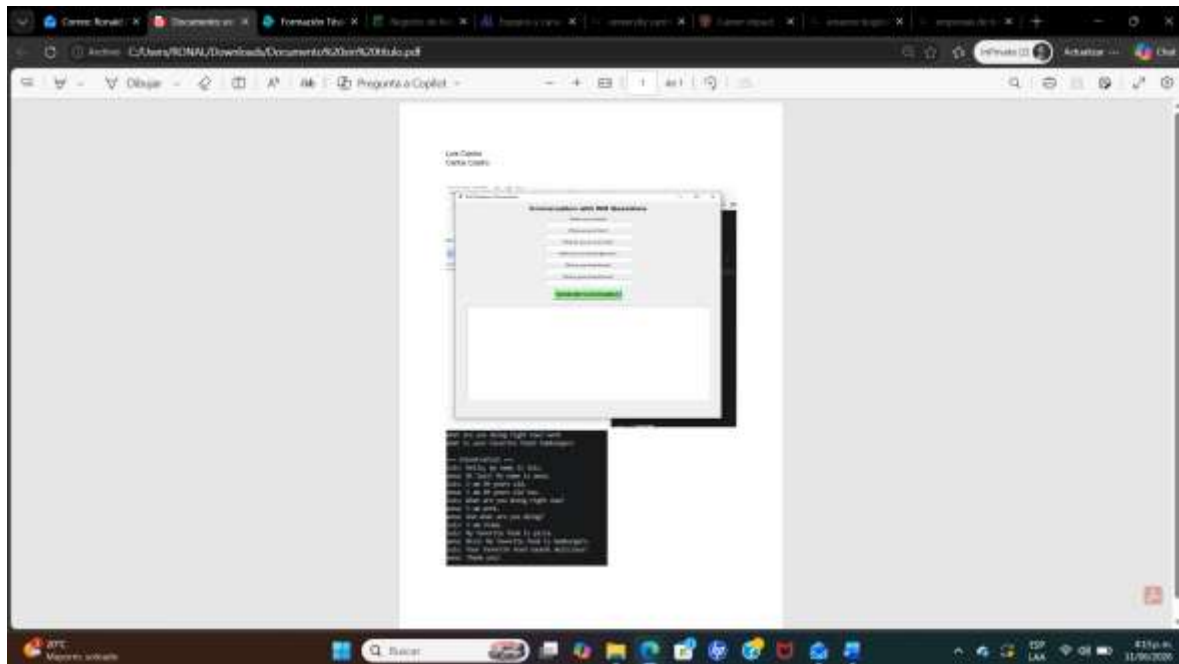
Correo: Ronald | Documento sin | Formación Téc | Registro de Asi | Preguntas y resp | Cuenta impact

C:/Users/RONAL/Downloads/Documento%20sin%20título.pdf

Archivo

Dibujar | Pregunta a Copilot | 1 de 1

InPrivado | Actualizar

Luis Castro
Carlos Castro

Conversation with WH Questions

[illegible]

What are you doing right now? work
What is your favorite food? hamburger

--- Conversation ---
Luis: Hello, my name is Luis.
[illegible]: Hi Luis! My name is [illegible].
Luis: I am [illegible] years old.
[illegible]: I am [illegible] years old too.
Luis: What are you doing right now?
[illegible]: I am work.
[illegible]: And what are you doing?
Luis: I am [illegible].
Luis: My favorite food is pizza.
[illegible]: Nice! My favorite food is hamburger.
Luis: Your favorite food sounds delicious!
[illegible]: Thank you!

27°C
Mayorm. soleado

Buscar

ESP
LAA

8:15 p. m.
11/06/2026